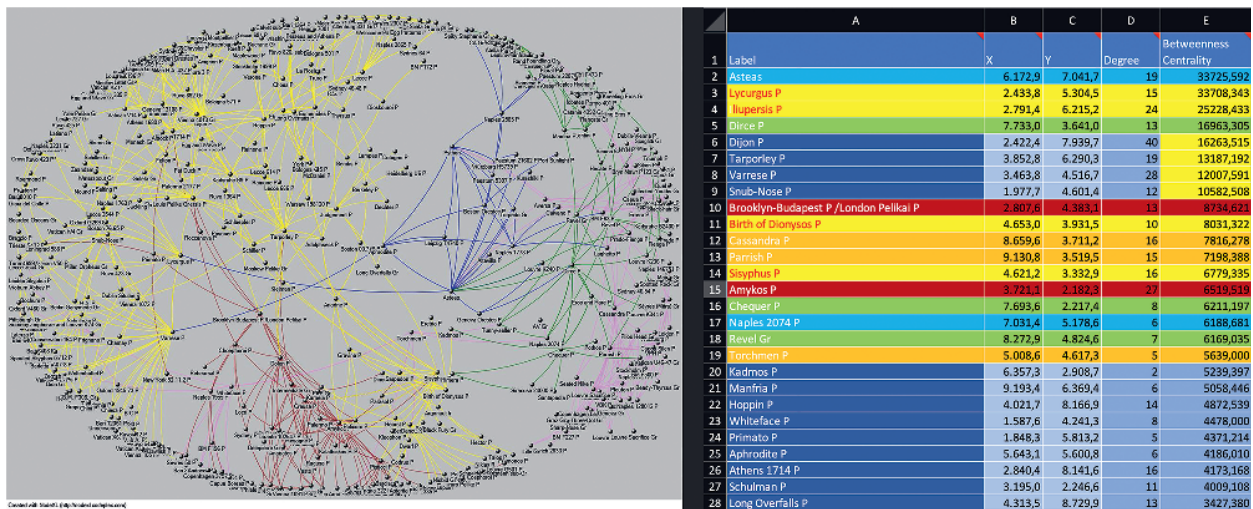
| | A | B | C | D | E |
|---|---|---|---|---|---|
| 1 | Label | X | Y | Degree | Betweenness Centrality |
| 2 | Asteas | 6.172,9 | 7.041,7 | 19 | 33725,592 |
| 3 | Lycurgus P | 2.433,8 | 5.304,5 | 15 | 33708,343 |
| 4 | Iliupersis P | 2.791,4 | 6.215,2 | 24 | 25228,433 |
| 5 | Dirce P | 7.733,0 | 3.641,0 | 13 | 16963,305 |
| 6 | Dijon P | 2.422,4 | 7.939,7 | 40 | 16263,515 |
| 7 | Tarporley P | 3.852,8 | 6.290,3 | 19 | 13187,192 |
| 8 | Varrese P | 3.463,8 | 4.516,7 | 28 | 12007,591 |
| 9 | Snub-Nose P | 1.977,7 | 4.601,4 | 12 | 10582,508 |
| 10 | Brooklyn-Budapest P /London Pelikai P | 2.807,6 | 4.383,1 | 13 | 8734,621 |
| 11 | Birth of Dionysos P | 4.653,0 | 3.931,5 | 10 | 8031,322 |
| 12 | Cassandra P | 8.659,6 | 3.711,2 | 16 | 7816,278 |
| 13 | Parrish P | 9.130,8 | 3.519,5 | 15 | 7198,388 |
| 14 | Sisyphus P | 4.621,2 | 3.332,9 | 16 | 6779,335 |
| 15 | Amykos P | 3.721,1 | 2.182,3 | 27 | 6519,519 |
| 16 | Chequer P | 7.693,6 | 2.217,4 | 8 | 6211,197 |
| 17 | Naples 2074 P | 7.031,4 | 5.178,6 | 6 | 6188,681 |
| 18 | Revel Gr | 8.272,9 | 4.824,6 | 7 | 6169,035 |
| 19 | Torchmen P | 5.008,6 | 4.617,3 | 5 | 5639,000 |
| 20 | Kadmos P | 6.357,3 | 2.908,7 | 2 | 5239,397 |
| 21 | Manfria P | 9.193,4 | 6.369,4 | 6 | 5058,446 |
| 22 | Hoppin P | 4.021,7 | 8.166,9 | 14 | 4872,539 |
| 23 | Whiteface P | 1.587,6 | 4.241,3 | 8 | 4478,000 |
| 24 | Primato P | 1.848,3 | 5.813,2 | 5 | 4371,214 |
| 25 | Aphrodite P | 5.643,1 | 5.600,8 | 6 | 4186,010 |
| 26 | Athens 1714 P | 2.840,4 | 8.141,6 | 16 | 4173,168 |
| 27 | Schulman P | 3.195,0 | 2.246,6 | 11 | 4009,108 |
| 28 | Long Overfalls P | 4.313,5 | 8.729,9 | 13 | 3427,380 |

Created with NodeXL (http://nodexl.codeplex.com)